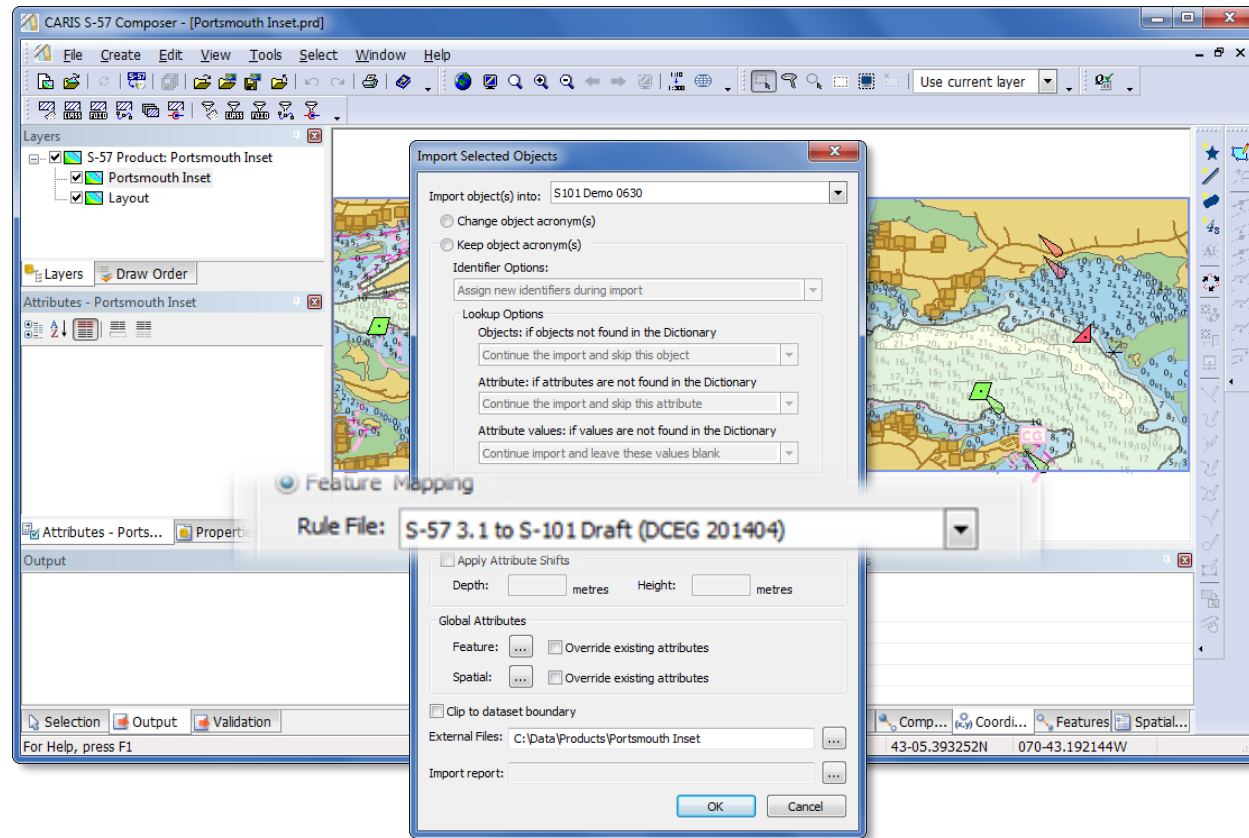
CARIS S-57 Composer - [Portsmouth Inset.prd]

File Create Edit View Tools Select Window Help

Use current layer

Layers

S-57 Product: Portsmouth Inset
Portsmouth Inset
Layout

Layers Draw Order

Attributes - Portsmouth Inset

Attributes - Ports... Properti

Output

Selection Output Validation

For Help, press F1

Comp... Coordi... Features Spatial...

43-05.393252N 070-43.192144W

Import Selected Objects

Import object(s) into: S101 Demo 0630

Change object acronym(s)

Keep object acronym(s)

Identifier Options:

Assign new identifiers during import

Lookup Options

Objects: if objects not found in the Dictionary

Continue the import and skip this object

Attribute: if attributes are not found in the Dictionary

Continue the import and skip this attribute

Attribute values: if values are not found in the Dictionary

Continue import and leave these values blank

Feature Mapping

Rule File: S-57 3.1 to S-101 Draft (DCEG 201404)

Apply Attribute Shifts

Depth: metres Height: metres

Global Attributes

Feature: ... Override existing attributes

Spatial: ... Override existing attributes

Clip to dataset boundary

External Files: C:\Data\Products\Portsmouth Inset

Import report:

OK Cancel